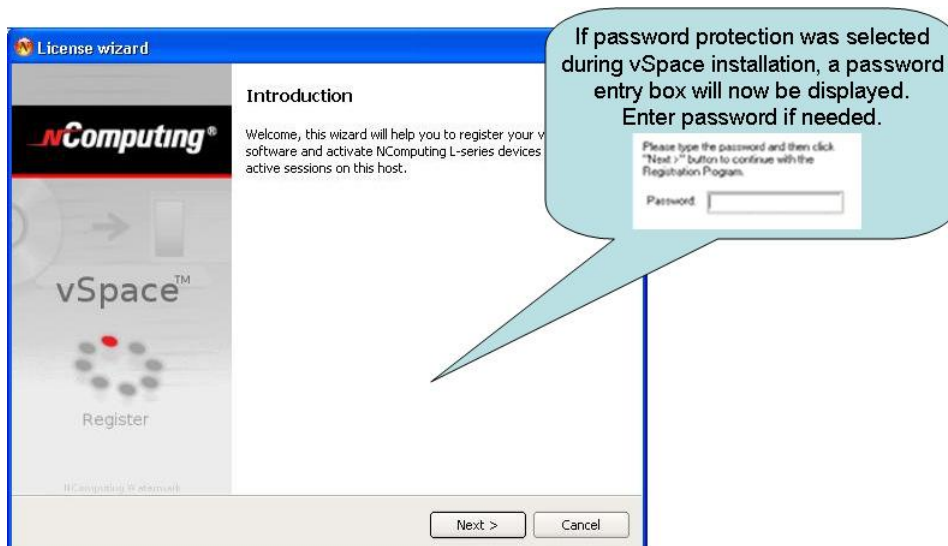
License wizard

NComputing®

vSpace™

Register

NComputing Watermark

Introduction

Welcome, this wizard will help you to register your v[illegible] software and activate NComputing L-series devices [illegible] active sessions on this host.

If password protection was selected during vSpace installation, a password entry box will now be displayed. Enter password if needed.

Please type the password and then click "Next >" button to continue with the Registration Program.

Password:

Next >

Cancel